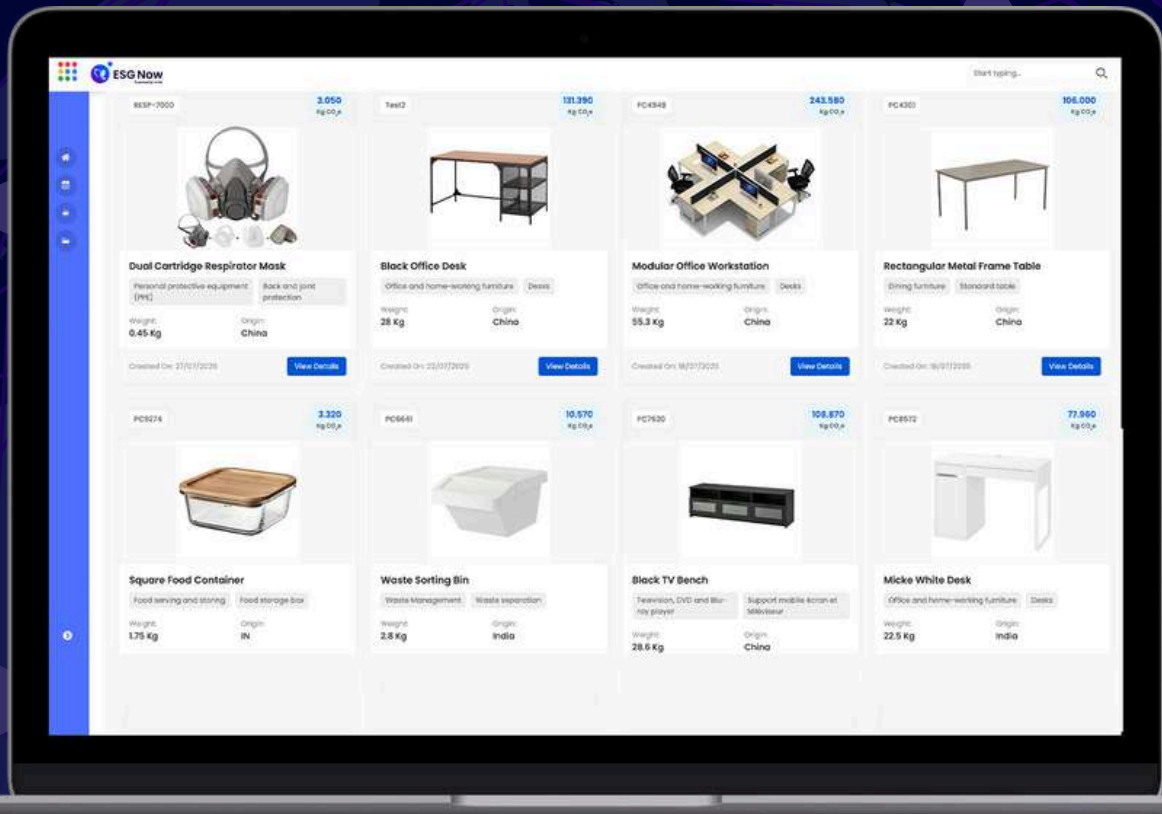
ESG Now

Start typing...

RESP-7000
3.050
Kg $CO_2e$

Dual Cartridge Respirator Mask
Personal protective equipment (PPE)
Back and joint protection
Weight:
0.45 Kg
Origin:
China
Created On: 27/07/2025
View Details

Test2
131.390
Kg $CO_2e$

Black Office Desk
Office and home-working furniture
Desks
Weight:
28 Kg
Origin:
China
Created On: 22/07/2025
View Details

PC4948
243.580
Kg $CO_2e$

Modular Office Workstation
Office and home-working furniture
Desks
Weight:
55.3 Kg
Origin:
China
Created On: 18/07/2025
View Details

PC4301
106.000
Kg $CO_2e$

Rectangular Metal Frame Table
Dining furniture
Standard table
Weight:
22 Kg
Origin:
China
Created On: 16/07/2025
View Details

PC9274
3.320
Kg $CO_2e$

Square Food Container
Food serving and storing
Food storage box
Weight:
1.75 Kg
Origin:
IN

PC6641
10.570
Kg $CO_2e$

Waste Sorting Bin
Waste Management
Waste separation
Weight:
2.8 Kg
Origin:
India

PC7630
109.870
Kg $CO_2e$

Black TV Bench
Television, DVD and Blu-ray player
Support mobile écran et téléviseur
Weight:
28.6 Kg
Origin:
China

PC8572
77.960
Kg $CO_2e$

Micke White Desk
Office and home-working furniture
Desks
Weight:
22.5 Kg
Origin:
India